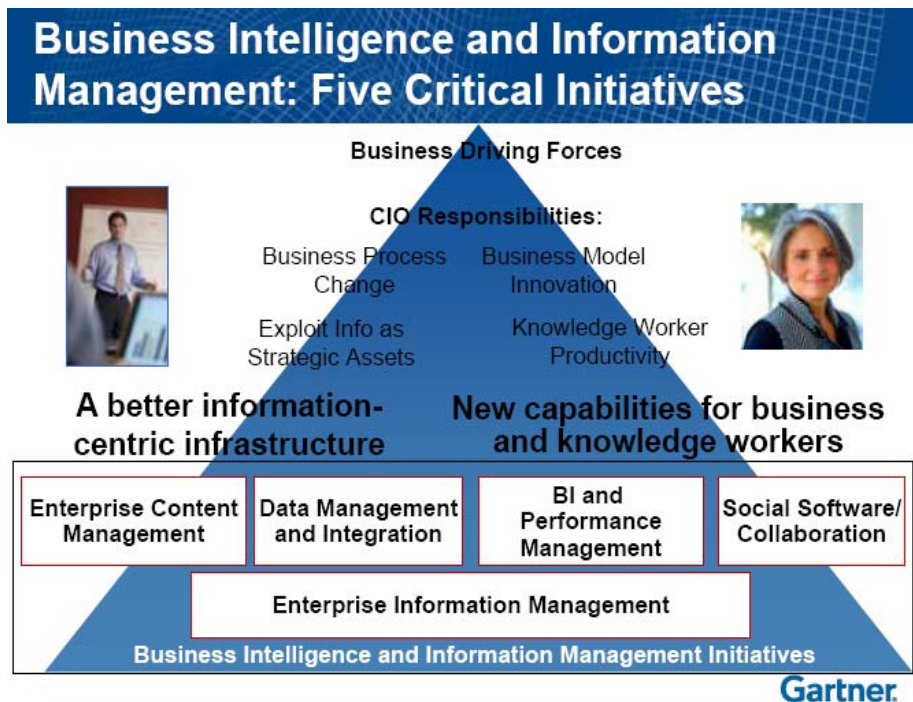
Business Intelligence and Information Management: Five Critical Initiatives

Business Driving Forces

CIO Responsibilities:

Business Process Change

Business Model Innovation

Exploit Info as Strategic Assets

Knowledge Worker Productivity

A better information-centric infrastructure

New capabilities for business and knowledge workers

Enterprise Content Management

Data Management and Integration

BI and Performance Management

Social Software/ Collaboration

Enterprise Information Management

Business Intelligence and Information Management Initiatives

Gartner.